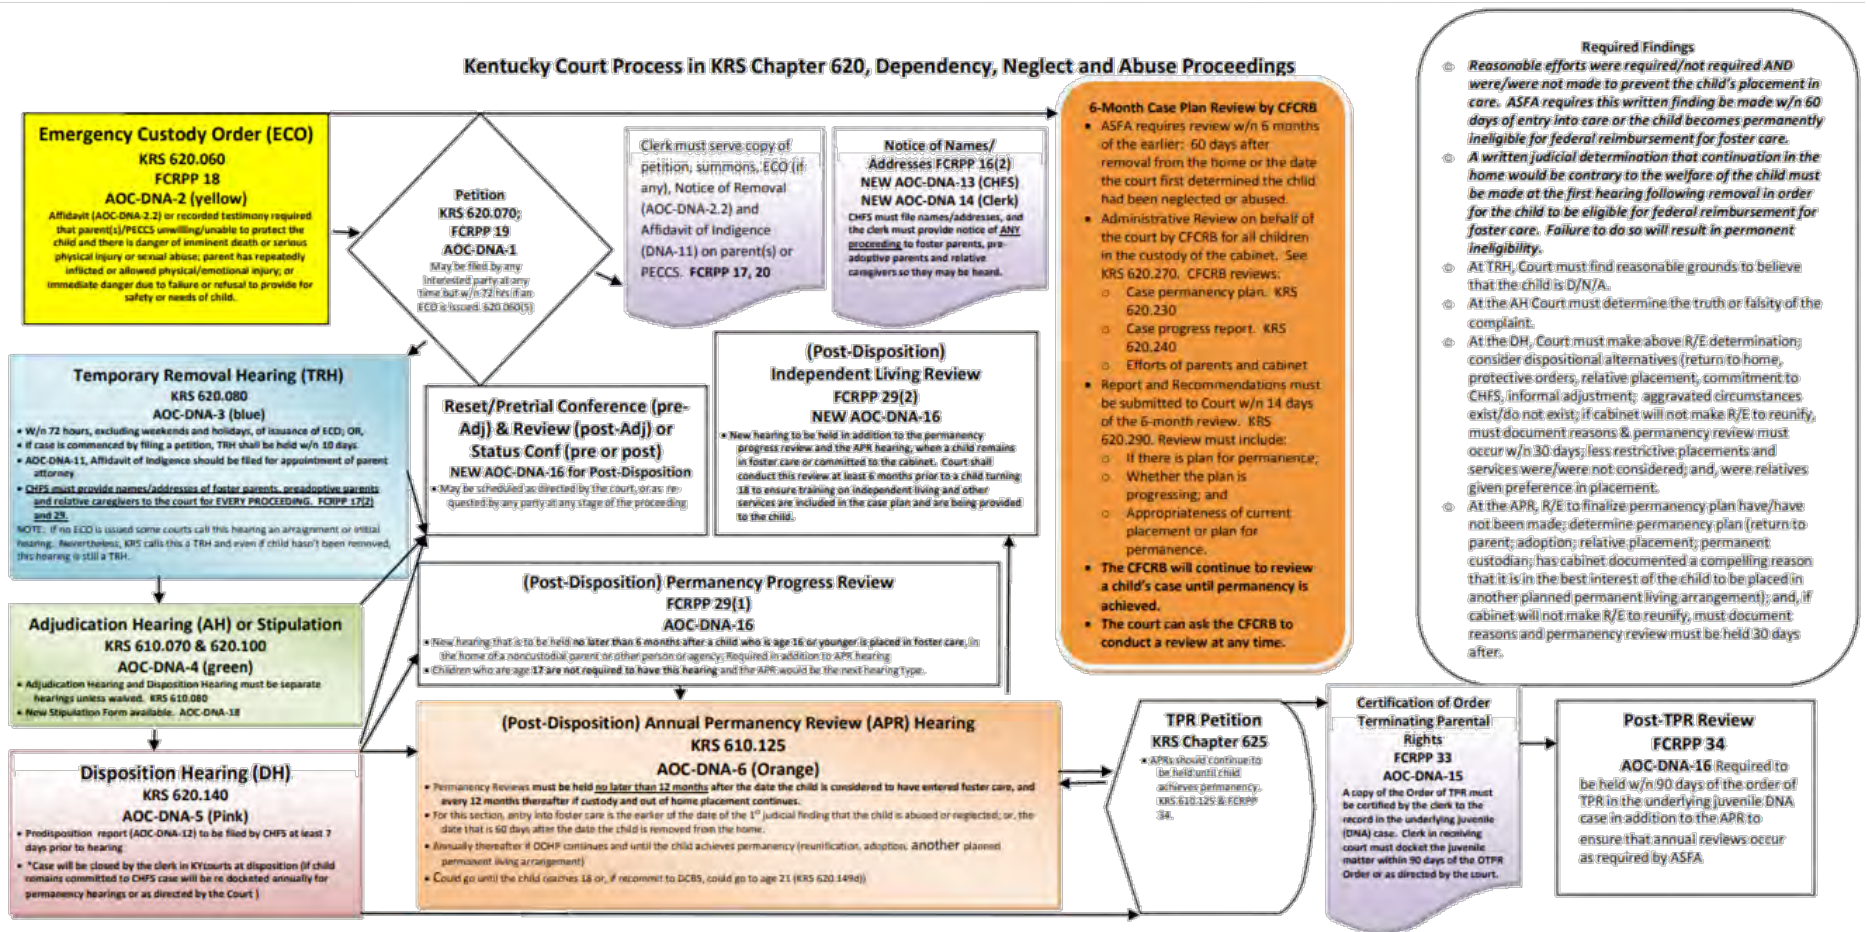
Kentucky Court Process in KRS Chapter 620, Dependency, Neglect and Abuse Proceedings

Emergency Custody Order (ECO)
KRS 620.060
FCRPP 18
AOC-DNA-2 (yellow)
Affidavit (AOC-DNA-2.2) or recorded testimony required that parent(s)/PECCS unwilling/unable to protect the child and there is danger of imminent death or serious physical injury or sexual abuse; parent has repeatedly inflicted or allowed physical/emotional injury; or immediate danger due to failure or refusal to provide for safety or needs of child.

Petition
KRS 620.070;
FCRPP 19
AOC-DNA-1
May be filed by any interested party at any time but w/n 72 hrs if an ECO is issued. 620.060(5)

Clerk must serve copy of petition, summons, ECO (if any), Notice of Removal (AOC-DNA-2.2) and Affidavit of Indigence (DNA-11) on parent(s) or PECCS. FCRPP 17, 20

Notice of Names/ Addresses FCRPP 16(2)
NEW AOC-DNA-13 (CHFS)
NEW AOC-DNA 14 (Clerk)
CHFS must file names/addresses, and the clerk must provide notice of ANY proceeding to foster parents, pre-adoptive parents and relative caregivers so they may be heard.

6-Month Case Plan Review by CFCRB
• ASFA requires review w/n 6 months of the earlier: 60 days after removal from the home or the date the court first determined the child had been neglected or abused.
• Administrative Review on behalf of the court by CFCRB for all children in the custody of the cabinet. See KRS 620.270. CFCRB reviews:
○ Case permanency plan. KRS 620.230
○ Case progress report. KRS 620.240
○ Efforts of parents and cabinet
• Report and Recommendations must be submitted to Court w/n 14 days of the 6-month review. KRS 620.290. Review must include:
○ If there is plan for permanence;
○ Whether the plan is progressing; and
○ Appropriateness of current placement or plan for permanence.
• The CFCRB will continue to review a child's case until permanency is achieved.
• The court can ask the CFCRB to conduct a review at any time.

Required Findings
• Reasonable efforts were required/not required AND were/were not made to prevent the child's placement in care. ASFA requires this written finding be made w/n 60 days of entry into care or the child becomes permanently ineligible for federal reimbursement for foster care.
• A written judicial determination that continuation in the home would be contrary to the welfare of the child must be made at the first hearing following removal in order for the child to be eligible for federal reimbursement for foster care. Failure to do so will result in permanent ineligibility.
• At TRH, Court must find reasonable grounds to believe that the child is D/N/A.
• At the AH Court must determine the truth or falsity of the complaint.
• At the DH, Court must make above R/E determination; consider dispositional alternatives (return to home, protective orders, relative placement, commitment to CHFS, informal adjustment; aggravated circumstances exist/do not exist; if cabinet will not make R/E to reunify, must document reasons & permanency review must occur w/n 30 days; less restrictive placements and services were/were not considered; and, were relatives given preference in placement.
• At the APR, R/E to finalize permanency plan have/have not been made; determine permanency plan (return to parent; adoption; relative placement; permanent custodian; has cabinet documented a compelling reason that it is in the best interest of the child to be placed in another planned permanent living arrangement); and, if cabinet will not make R/E to reunify, must document reasons and permanency review must be held 30 days after.

Temporary Removal Hearing (TRH)
KRS 620.080
AOC-DNA-3 (blue)
• W/n 72 hours, excluding weekends and holidays, of issuance of ECO; OR,
• If case is commenced by filing a petition, TRH shall be held w/n 10 days
• AOC-DNA-11, Affidavit of Indigence should be filed for appointment of parent attorney
• CHFS must provide names/addresses of foster parents, preadoptive parents and relative caregivers to the court for EVERY PROCEEDING. FCRPP 17(2) and 29.
NOTE: If no ECO is issued some courts call this hearing an arraignment or initial hearing. Nevertheless, KRS calls this a TRH and even if child hasn't been removed, this hearing is still a TRH.

Reset/Pretrial Conference (pre-Adj) & Review (post-Adj) or Status Conf (pre or post)
NEW AOC-DNA-16 for Post-Disposition
• May be scheduled as directed by the court, or as requested by any party at any stage of the proceeding

(Post-Disposition) Independent Living Review
FCRPP 29(2)
NEW AOC-DNA-16
• New hearing to be held in addition to the permanency progress review and the APR hearing, when a child remains in foster care or committed to the cabinet. Court shall conduct this review at least 6 months prior to a child turning 18 to ensure training on independent living and other services are included in the case plan and are being provided to the child.

Adjudication Hearing (AH) or Stipulation
KRS 610.070 & 620.100
AOC-DNA-4 (green)
• Adjudication Hearing and Disposition Hearing must be separate hearings unless waived. KRS 610.080
• New Stipulation Form available. AOC-DNA-18

(Post-Disposition) Permanency Progress Review
FCRPP 29(1)
AOC-DNA-16
• New hearing that is to be held no later than 6 months after a child who is age 16 or younger is placed in foster care, in the home of a noncustodial parent or other person or agency; Required in addition to APR hearing
• Children who are age 17 are not required to have this hearing and the APR would be the next hearing type.

Disposition Hearing (DH)
KRS 620.140
AOC-DNA-5 (Pink)
• Predisposition report (AOC-DNA-12) to be filed by CHFS at least 7 days prior to hearing
• *Case will be closed by the clerk in KYcourts at disposition (if child remains committed to CHFS case will be re docketed annually for permanency hearings or as directed by the Court )

(Post-Disposition) Annual Permanency Review (APR) Hearing
KRS 610.125
AOC-DNA-6 (Orange)
• Permanency Reviews must be held no later than 12 months after the date the child is considered to have entered foster care, and every 12 months thereafter if custody and out of home placement continues.
• For this section, entry into foster care is the earlier of the date of the 1st judicial finding that the child is abused or neglected; or, the date that is 60 days after the date the child is removed from the home.
• Annually thereafter if OOHP continues and until the child achieves permanency (reunification, adoption, another planned permanent living arrangement)
• Could go until the child reaches 18 or, if recommit to DCBS, could go to age 21 (KRS 620.149(d))

TPR Petition
KRS Chapter 625
• APRs should continue to be held until child achieves permanency. KRS 610.125 & FCRPP 34.

Certification of Order Terminating Parental Rights
FCRPP 33
AOC-DNA-15
A copy of the Order of TPR must be certified by the clerk to the record in the underlying juvenile (DNA) case. Clerk in receiving court must docket the juvenile matter within 90 days of the OTPR Order or as directed by the court.

Post-TPR Review
FCRPP 34
AOC-DNA-16 Required to be held w/n 90 days of the order of TPR in the underlying juvenile DNA case in addition to the APR to ensure that annual reviews occur as required by ASFA